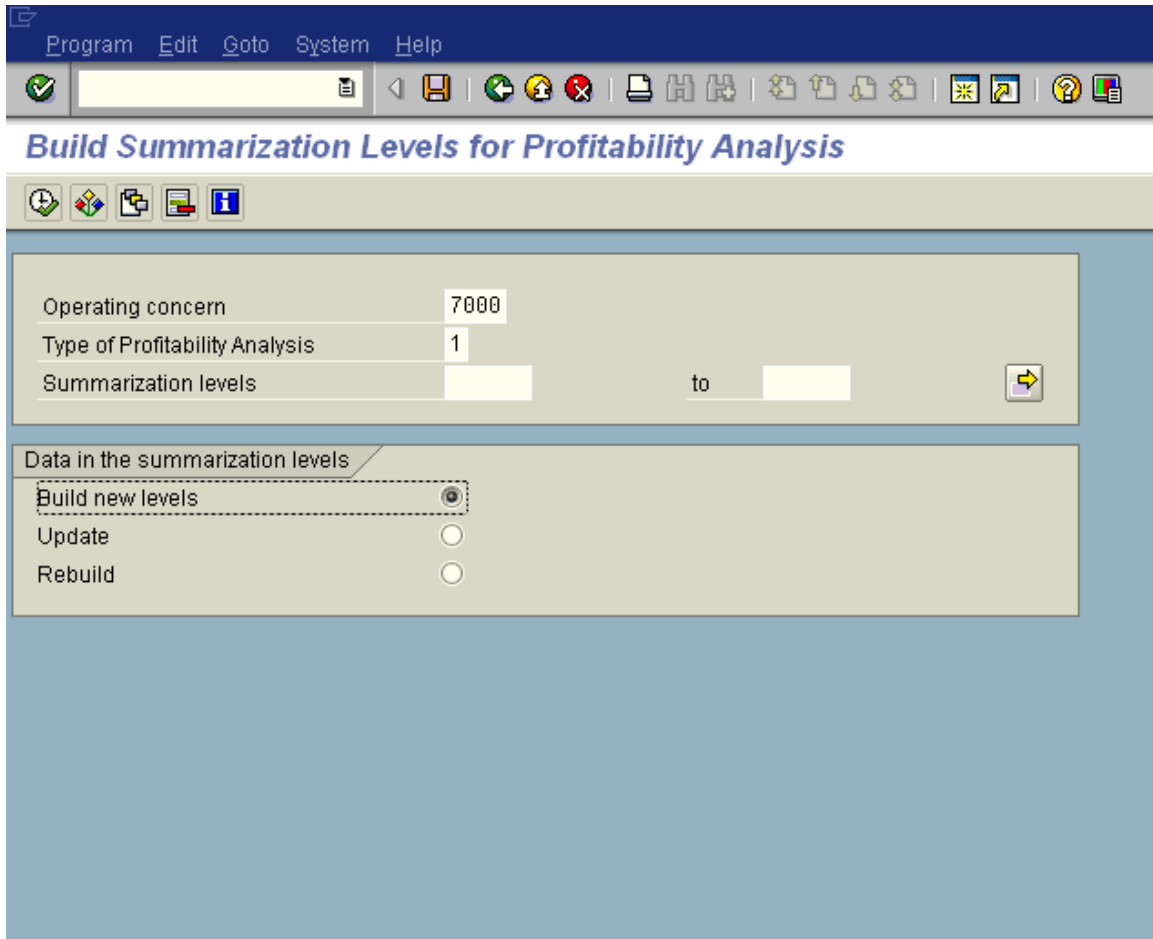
Program Edit Goto System Help

Build Summarization Levels for Profitability Analysis

Operating concern 7000
Type of Profitability Analysis 1
Summarization levels to

Data in the summarization levels
Build new levels
Update
Rebuild